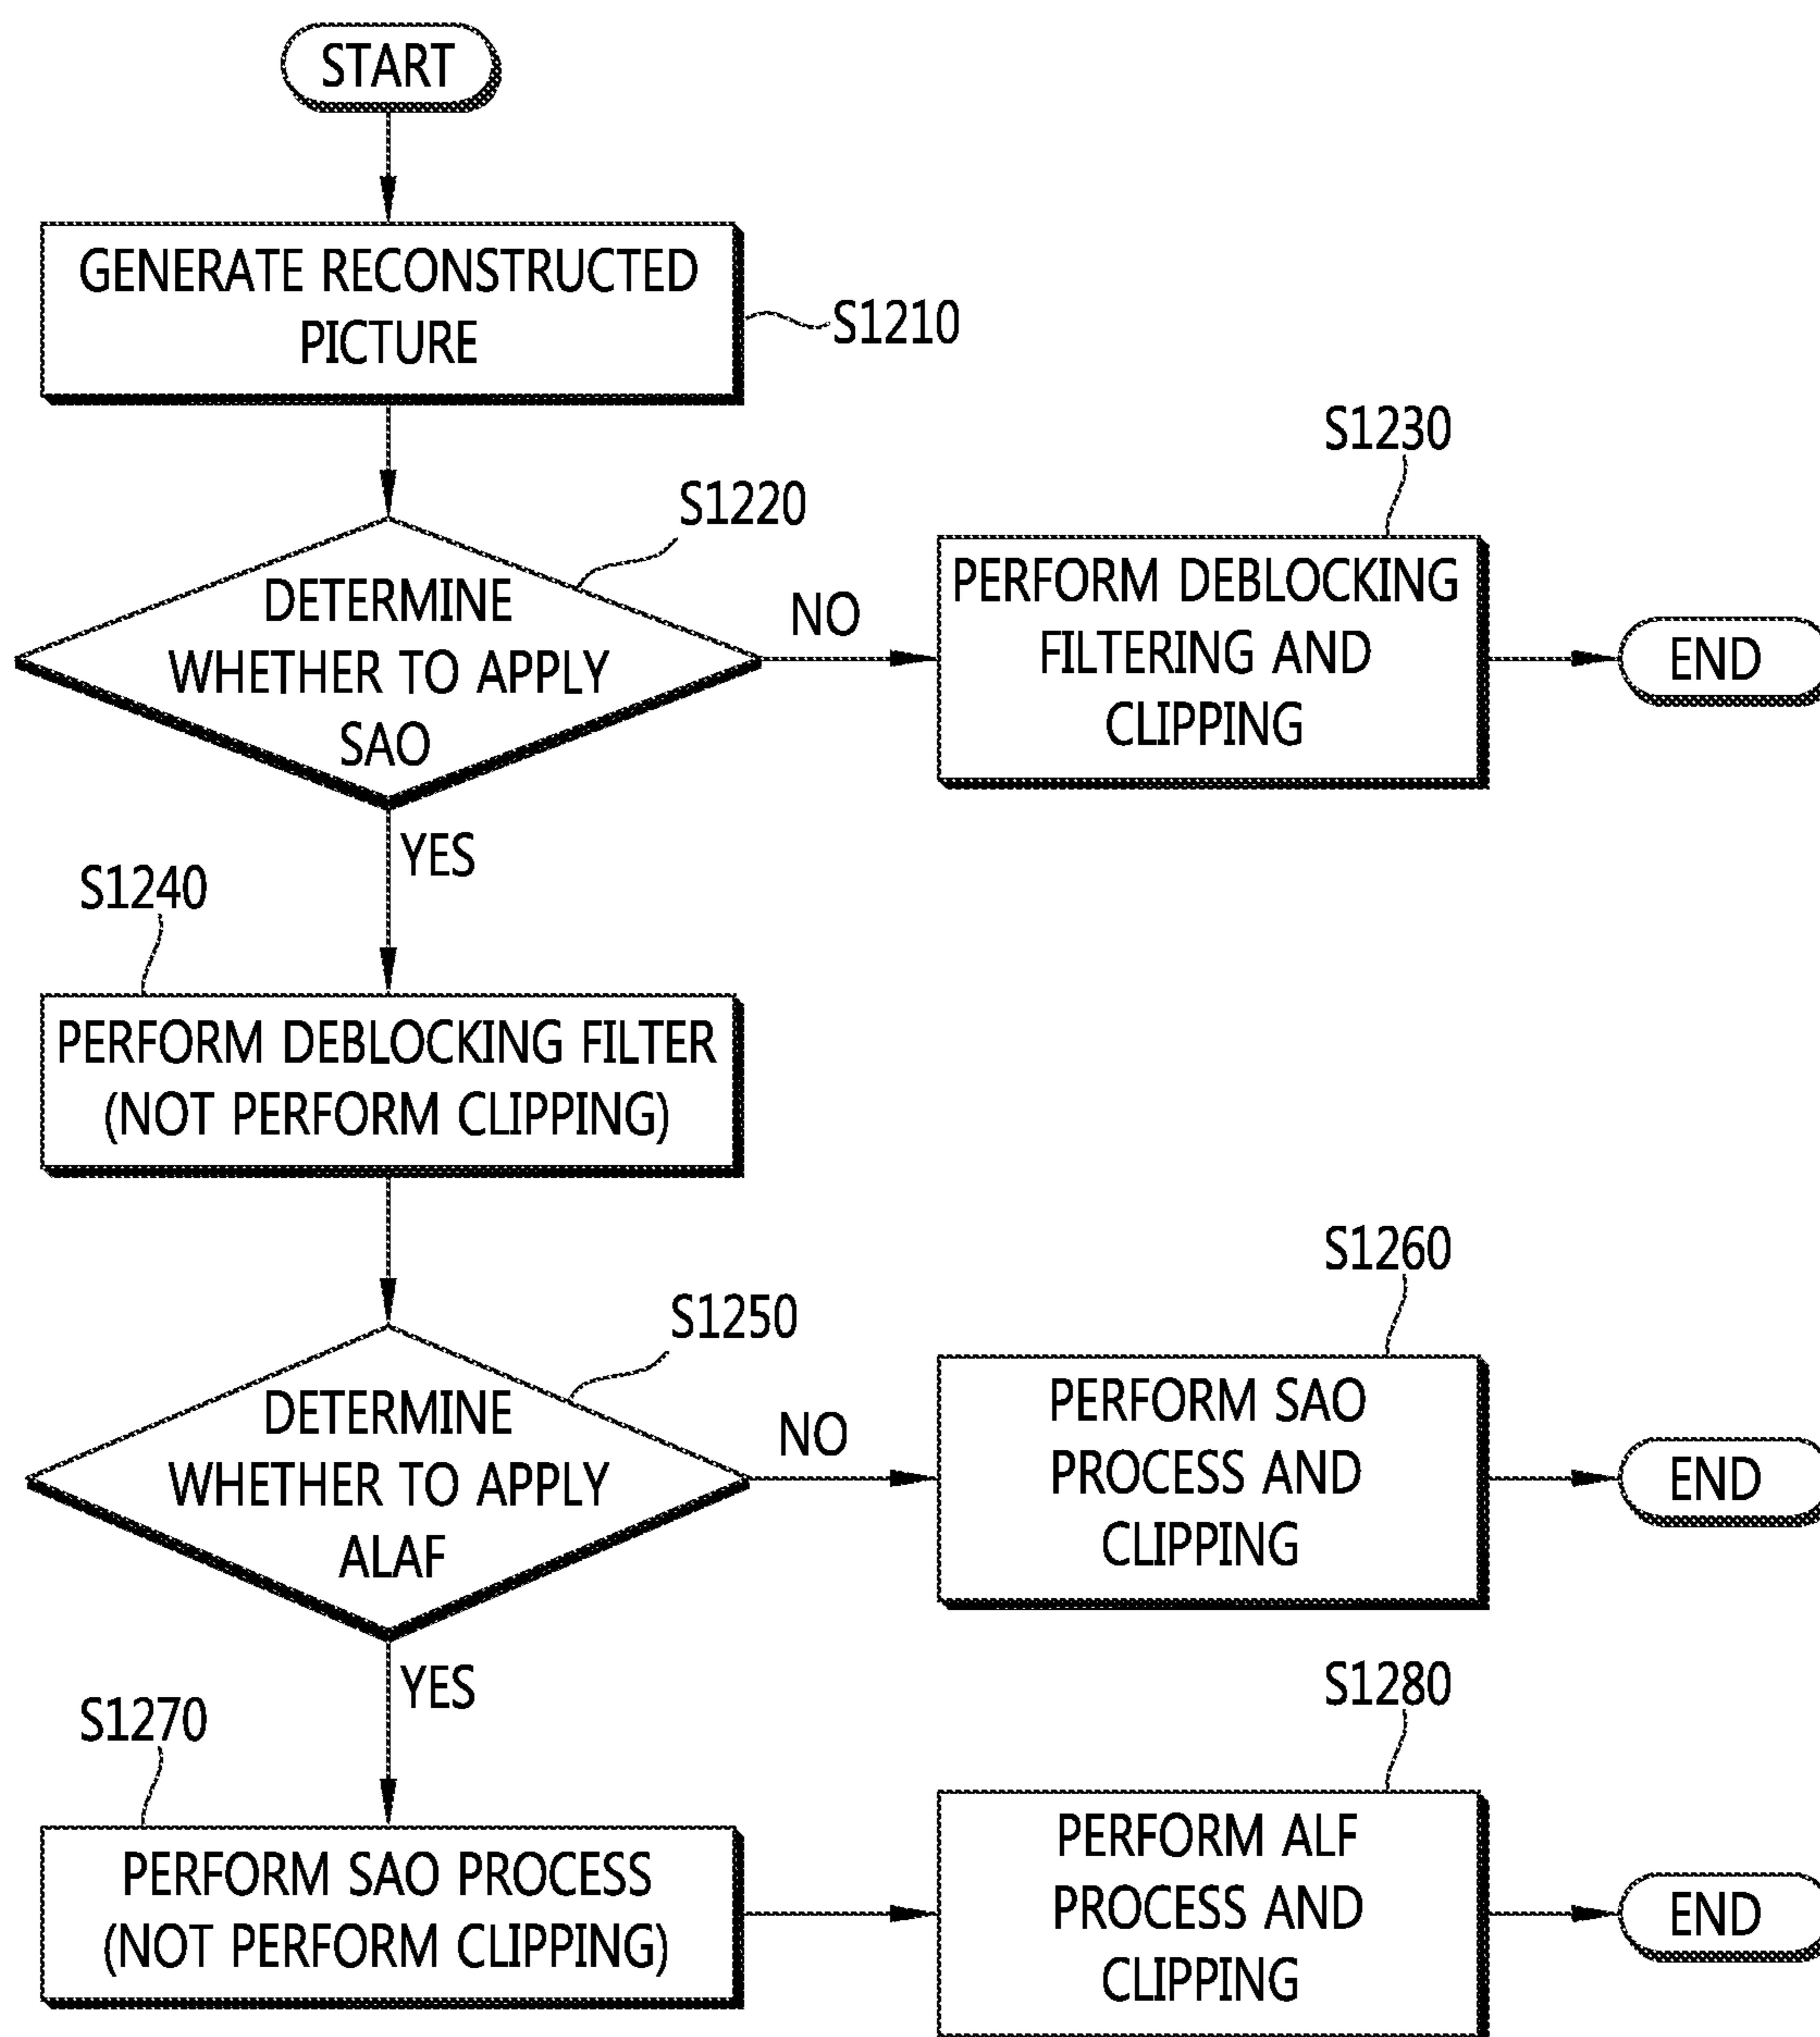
START

GENERATE RECONSTRUCTED PICTURE

S1210

S1230

S1220

DETERMINE WHETHER TO APPLY SAO

NO

PERFORM DEBLOCKING FILTERING AND CLIPPING

END

YES

S1240

PERFORM DEBLOCKING FILTER (NOT PERFORM CLIPPING)

S1260

S1250

DETERMINE WHETHER TO APPLY ALAF

NO

PERFORM SAO PROCESS AND CLIPPING

END

YES

S1270

S1280

PERFORM SAO PROCESS (NOT PERFORM CLIPPING)

PERFORM ALF PROCESS AND CLIPPING

END